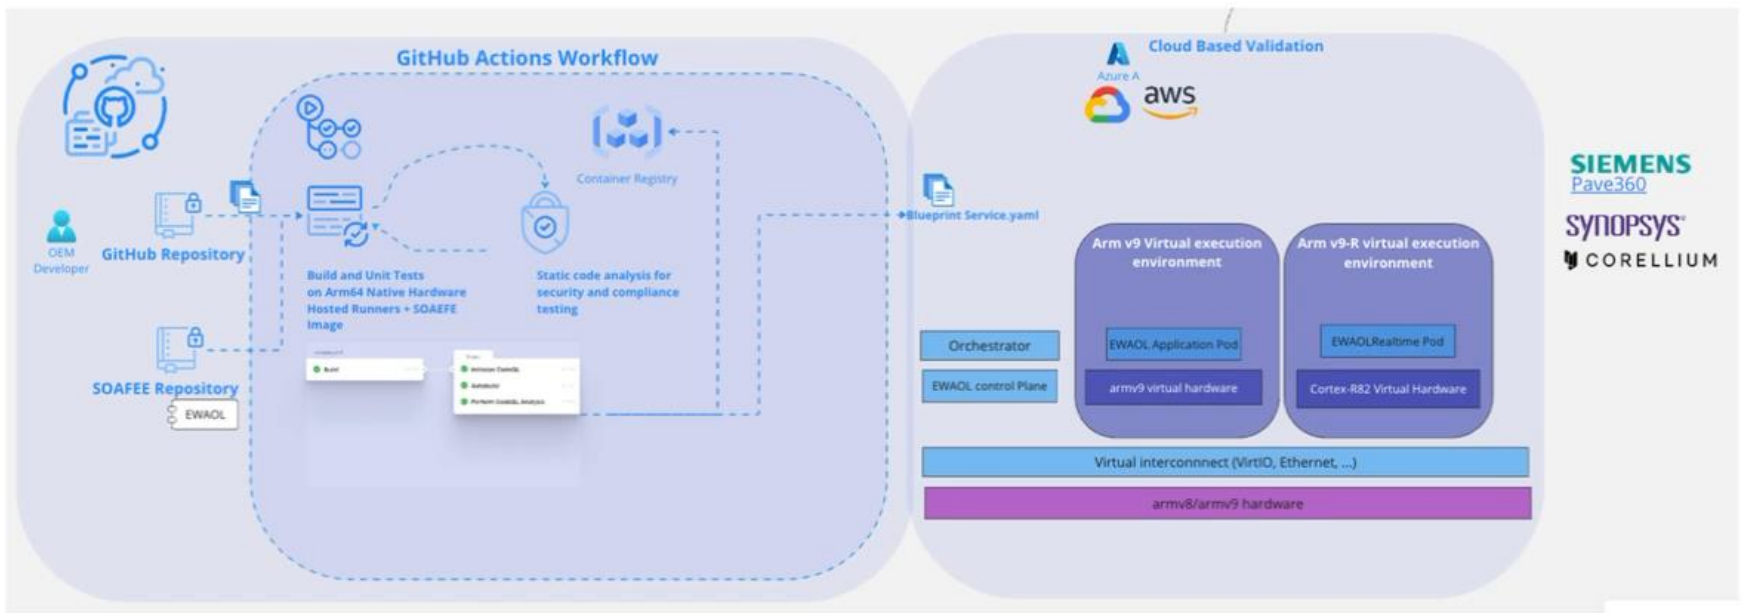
GitHub Actions Workflow

Cloud Based Validation

Azure A

aws

OEM Developer

GitHub Repository

SOAFEE Repository

EWAOL

Container Registry

Build and Unit Tests on Arm64 Native Hardware Hosted Runners + SOAEFE Image

Static code analysis for security and compliance testing

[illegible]

Build

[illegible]

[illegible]

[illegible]

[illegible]

Blueprint Service.yaml

Arm v9 Virtual execution environment

Arm v9-R virtual execution environment

Orchestrator

EWAOL control Plane

EWAOL Application Pod

armv9 virtual hardware

EWAOLRealtime Pod

Cortex-R82 Virtual Hardware

Virtual interconnnect (VirtIO, Ethernet, ...)

armv8/armv9 hardware

SIEMENS
Pave360

SYNOPSYS

CORELLIUM